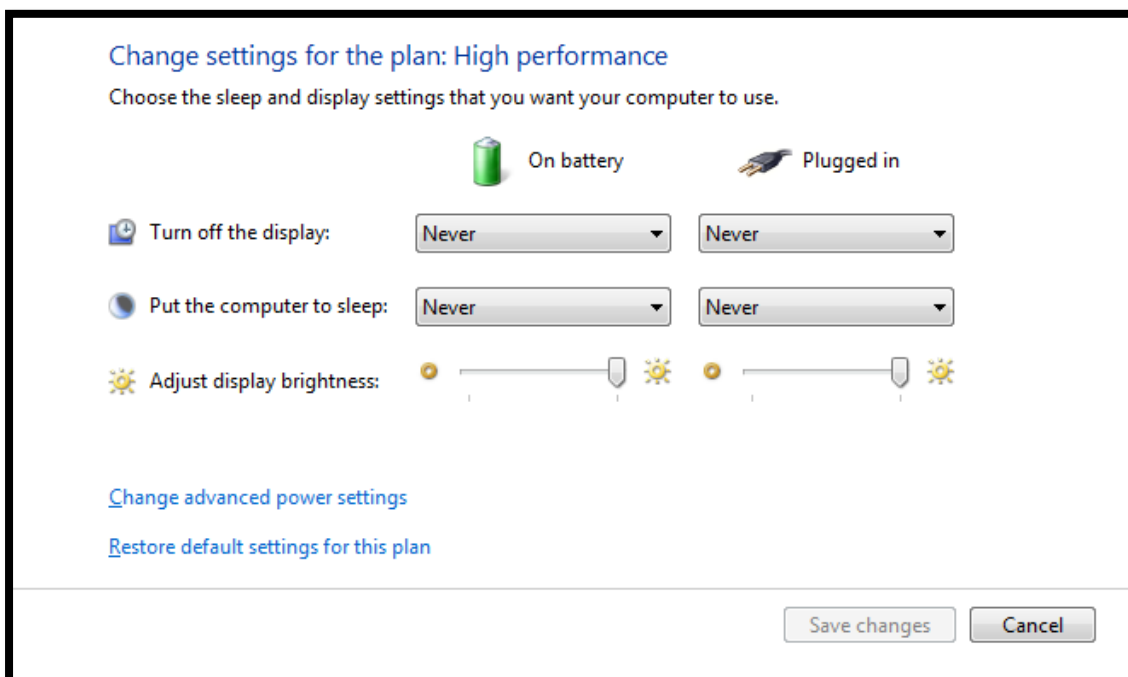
Change settings for the plan: High performance

Choose the sleep and display settings that you want your computer to use.

| | On battery | Plugged in |
|---|---|---|
| Turn off the display: | Never | Never |
| Put the computer to sleep: | Never | Never |
| Adjust display brightness: | | |

Change advanced power settings

Restore default settings for this plan

Save changes

Cancel